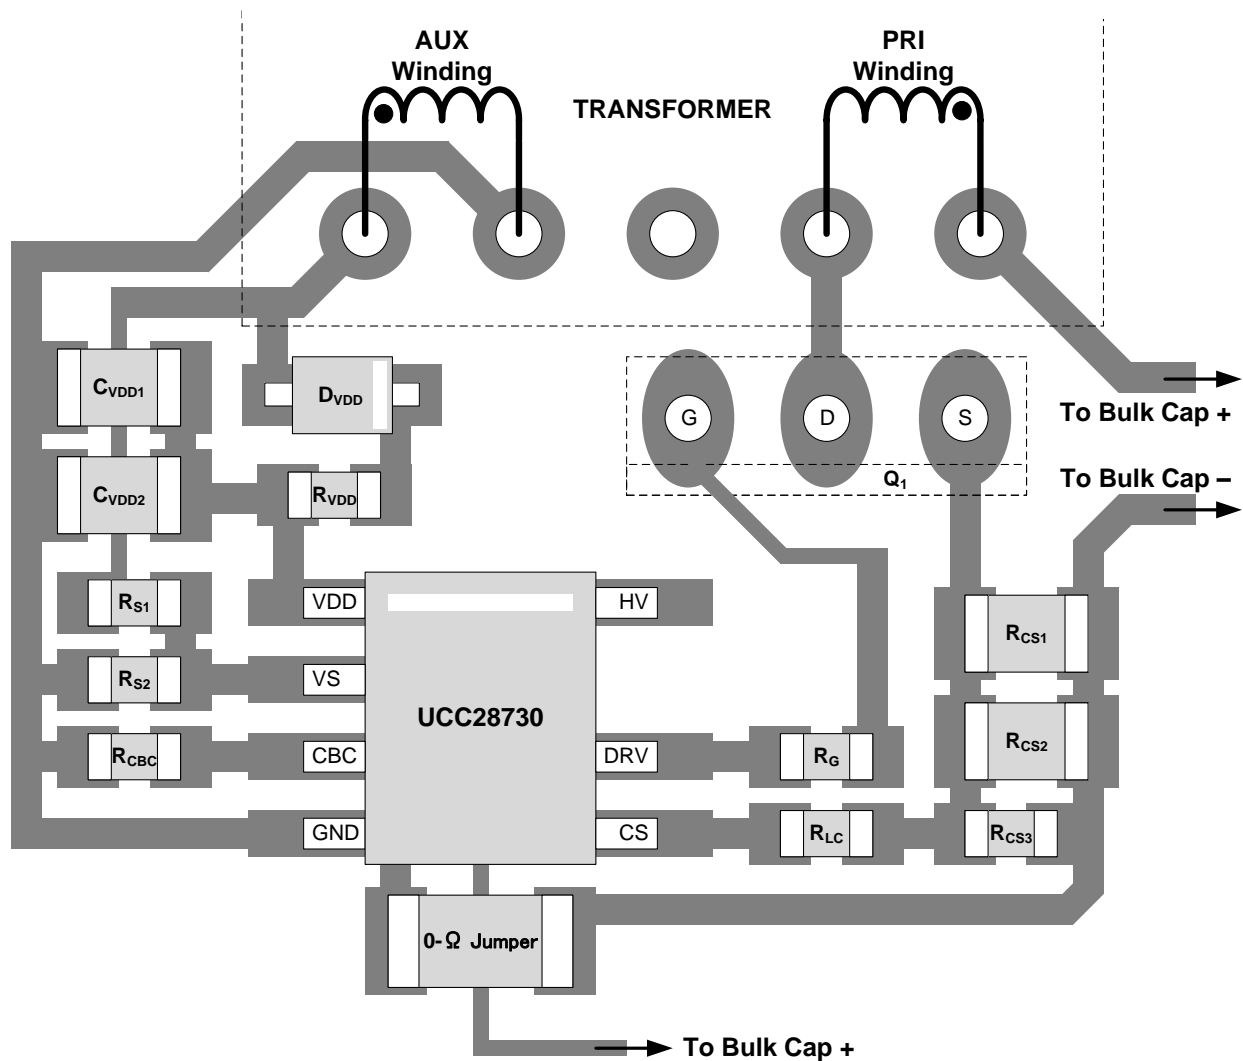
AUX Winding

TRANSFORMER

PRI Winding

$C_{VDD1}$

$D_{VDD}$

G

D

S

To Bulk Cap +

$Q_1$

To Bulk Cap –

$C_{VDD2}$

$R_{VDD}$

$R_{S1}$

VDD

HV

$R_{CS1}$

$R_{S2}$

VS

UCC28730

$R_{CS2}$

$R_{CBC}$

CBC

DRV

$R_G$

GND

CS

$R_{LC}$

$R_{CS3}$

0-Ω Jumper

To Bulk Cap +